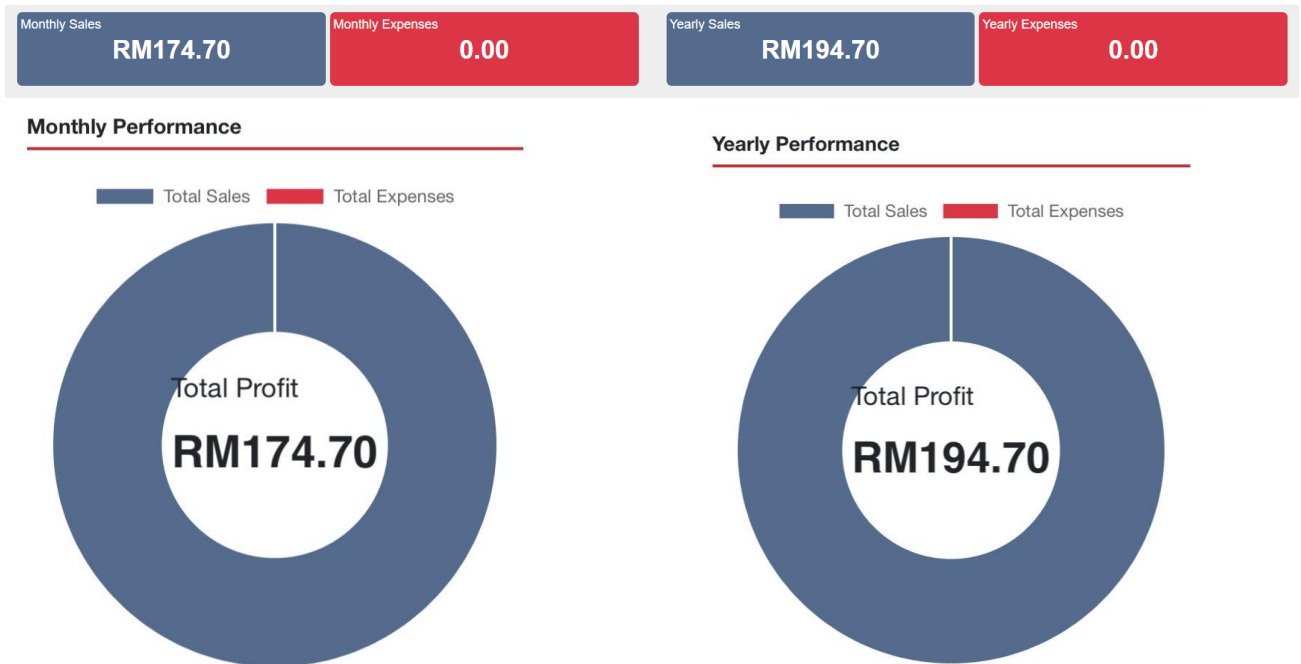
Monthly Sales
RM174.70

Monthly Expenses
0.00

Yearly Sales
RM194.70

Yearly Expenses
0.00

Monthly Performance

Total Sales Total Expenses

Total Profit
RM174.70

Yearly Performance

Total Sales Total Expenses

Total Profit
RM194.70